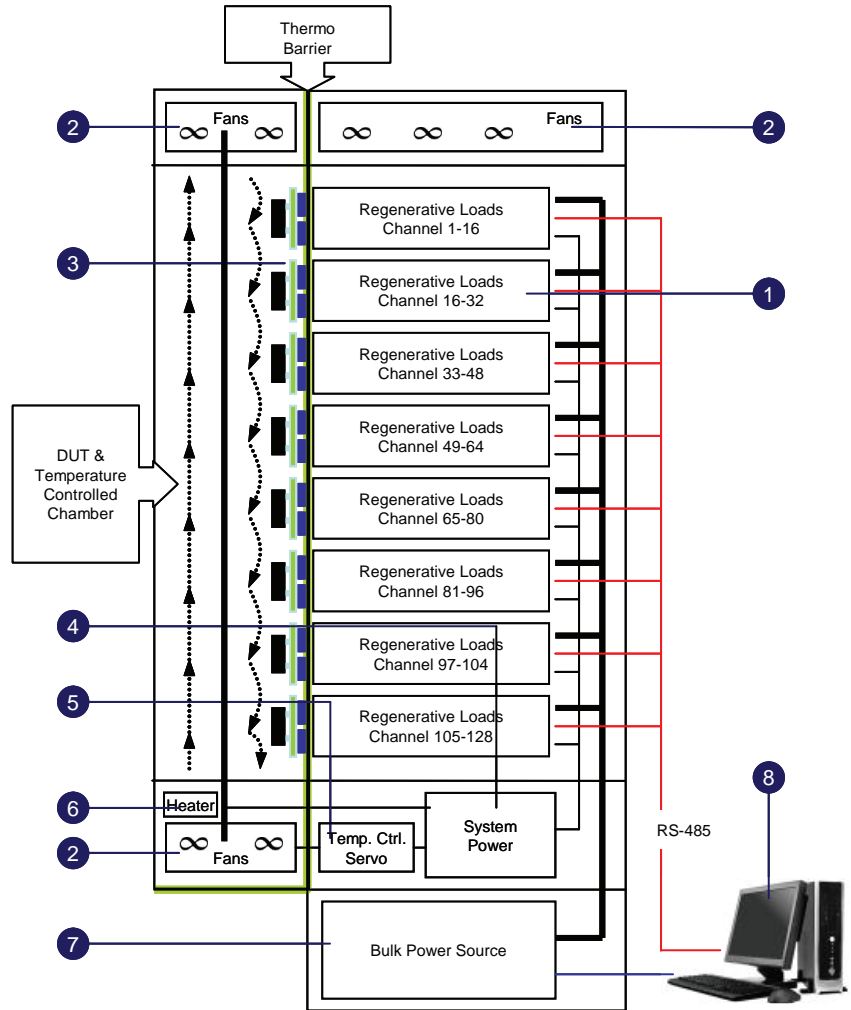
Thermo Barrier

2 Fans

Fans 2

Regenerative Loads Channel 1-16

3

Regenerative Loads Channel 16-32

1

Regenerative Loads Channel 33-48

Regenerative Loads Channel 49-64

DUT & Temperature Controlled Chamber

Regenerative Loads Channel 65-80

Regenerative Loads Channel 81-96

4

Regenerative Loads Channel 97-104

5

Regenerative Loads Channel 105-128

8

6 Heater

System Power

RS-485

2 Fans

Temp. Ctrl. Servo

7

Bulk Power Source